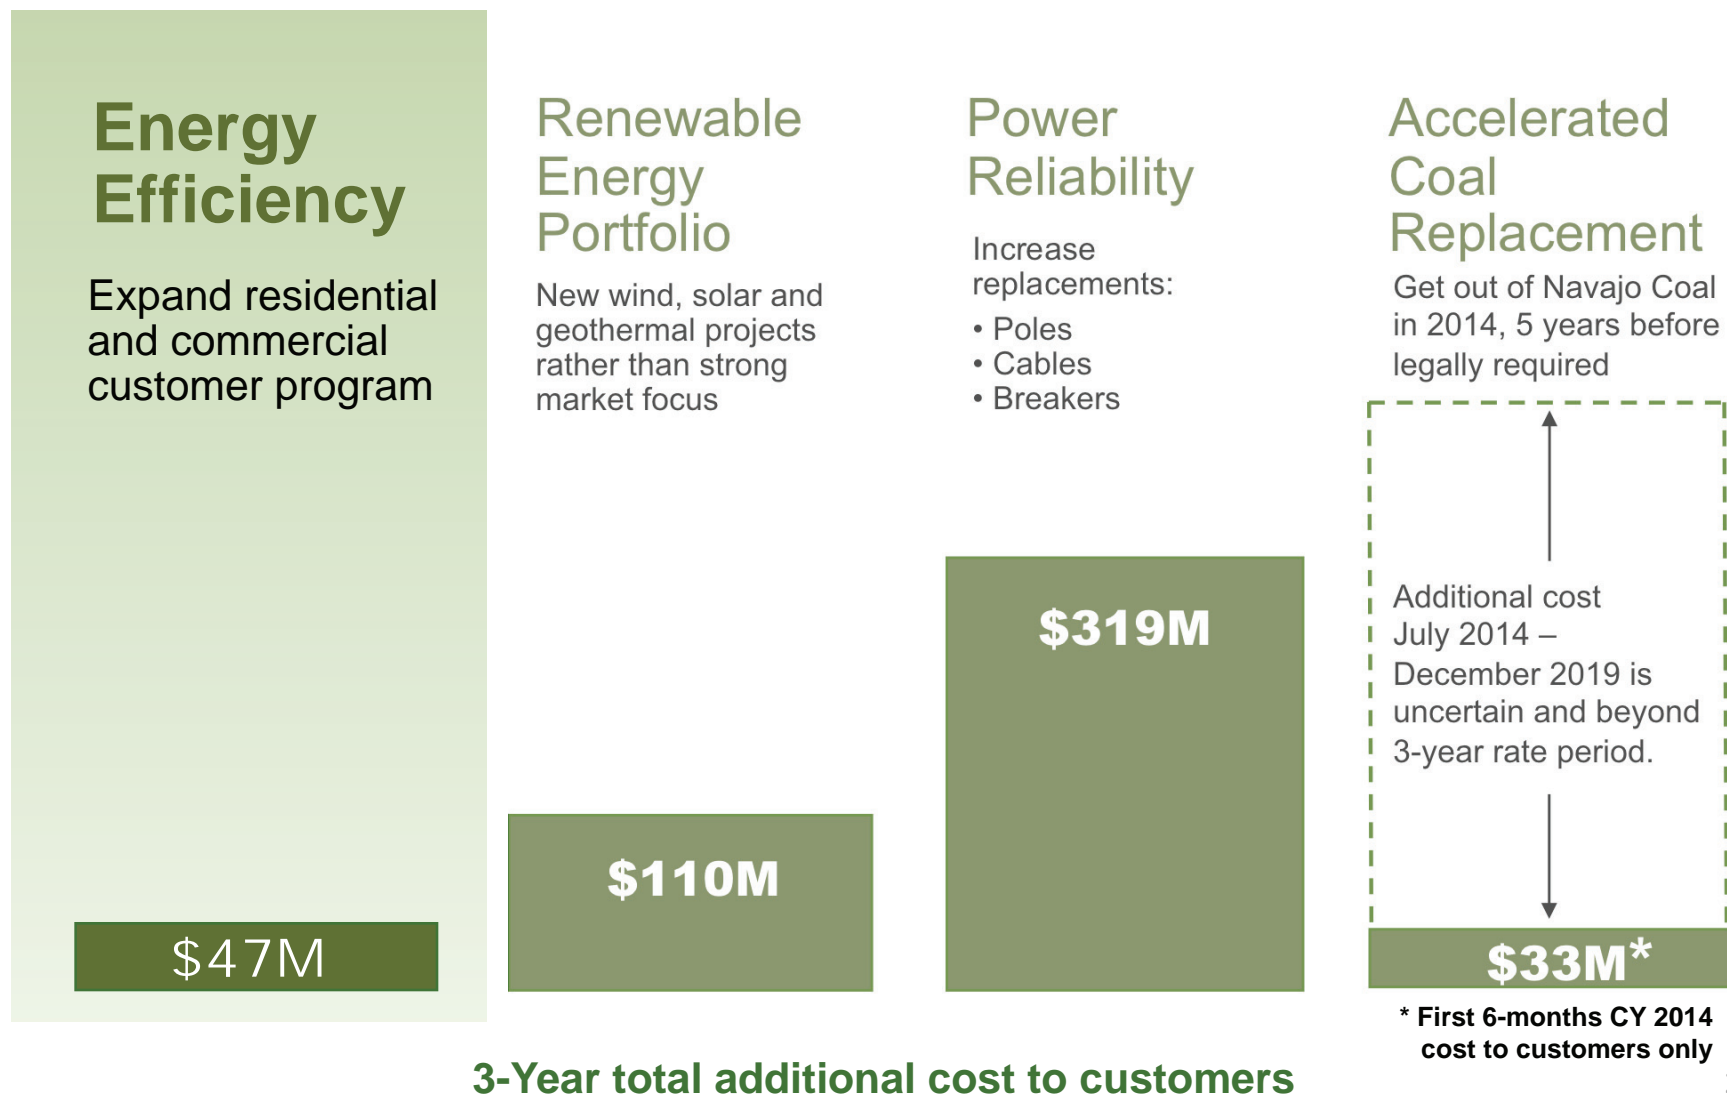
Energy Efficiency

Expand residential and commercial customer program

$47M

Renewable Energy Portfolio

New wind, solar and geothermal projects rather than strong market focus

$110M

Power Reliability

Increase replacements:

• Poles
• Cables
• Breakers

$319M

Accelerated Coal Replacement

Get out of Navajo Coal in 2014, 5 years before legally required

Additional cost July 2014 – December 2019 is uncertain and beyond 3-year rate period.

$33M*

* First 6-months CY 2014 cost to customers only

3-Year total additional cost to customers